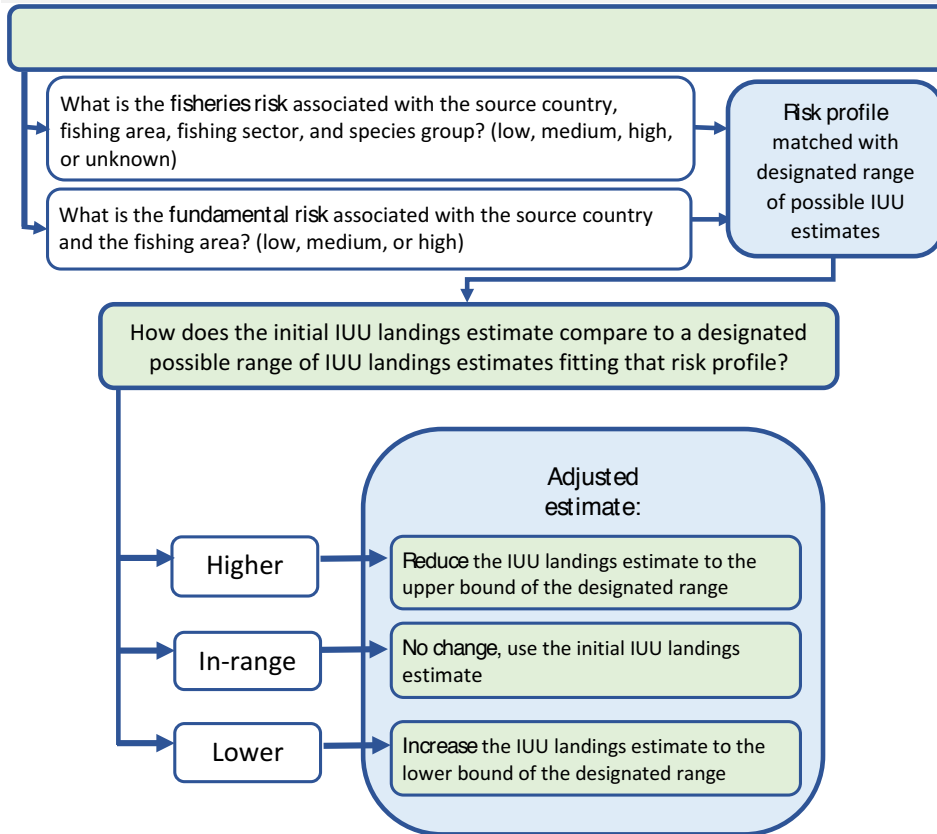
What is the fisheries risk associated with the source country, fishing area, fishing sector, and species group? (low, medium, high, or unknown)

What is the fundamental risk associated with the source country and the fishing area? (low, medium, or high)

Risk profile matched with designated range of possible IUU estimates

How does the initial IUU landings estimate compare to a designated possible range of IUU landings estimates fitting that risk profile?

Adjusted estimate:

Higher

Reduce the IUU landings estimate to the upper bound of the designated range

In-range

No change, use the initial IUU landings estimate

Lower

Increase the IUU landings estimate to the lower bound of the designated range